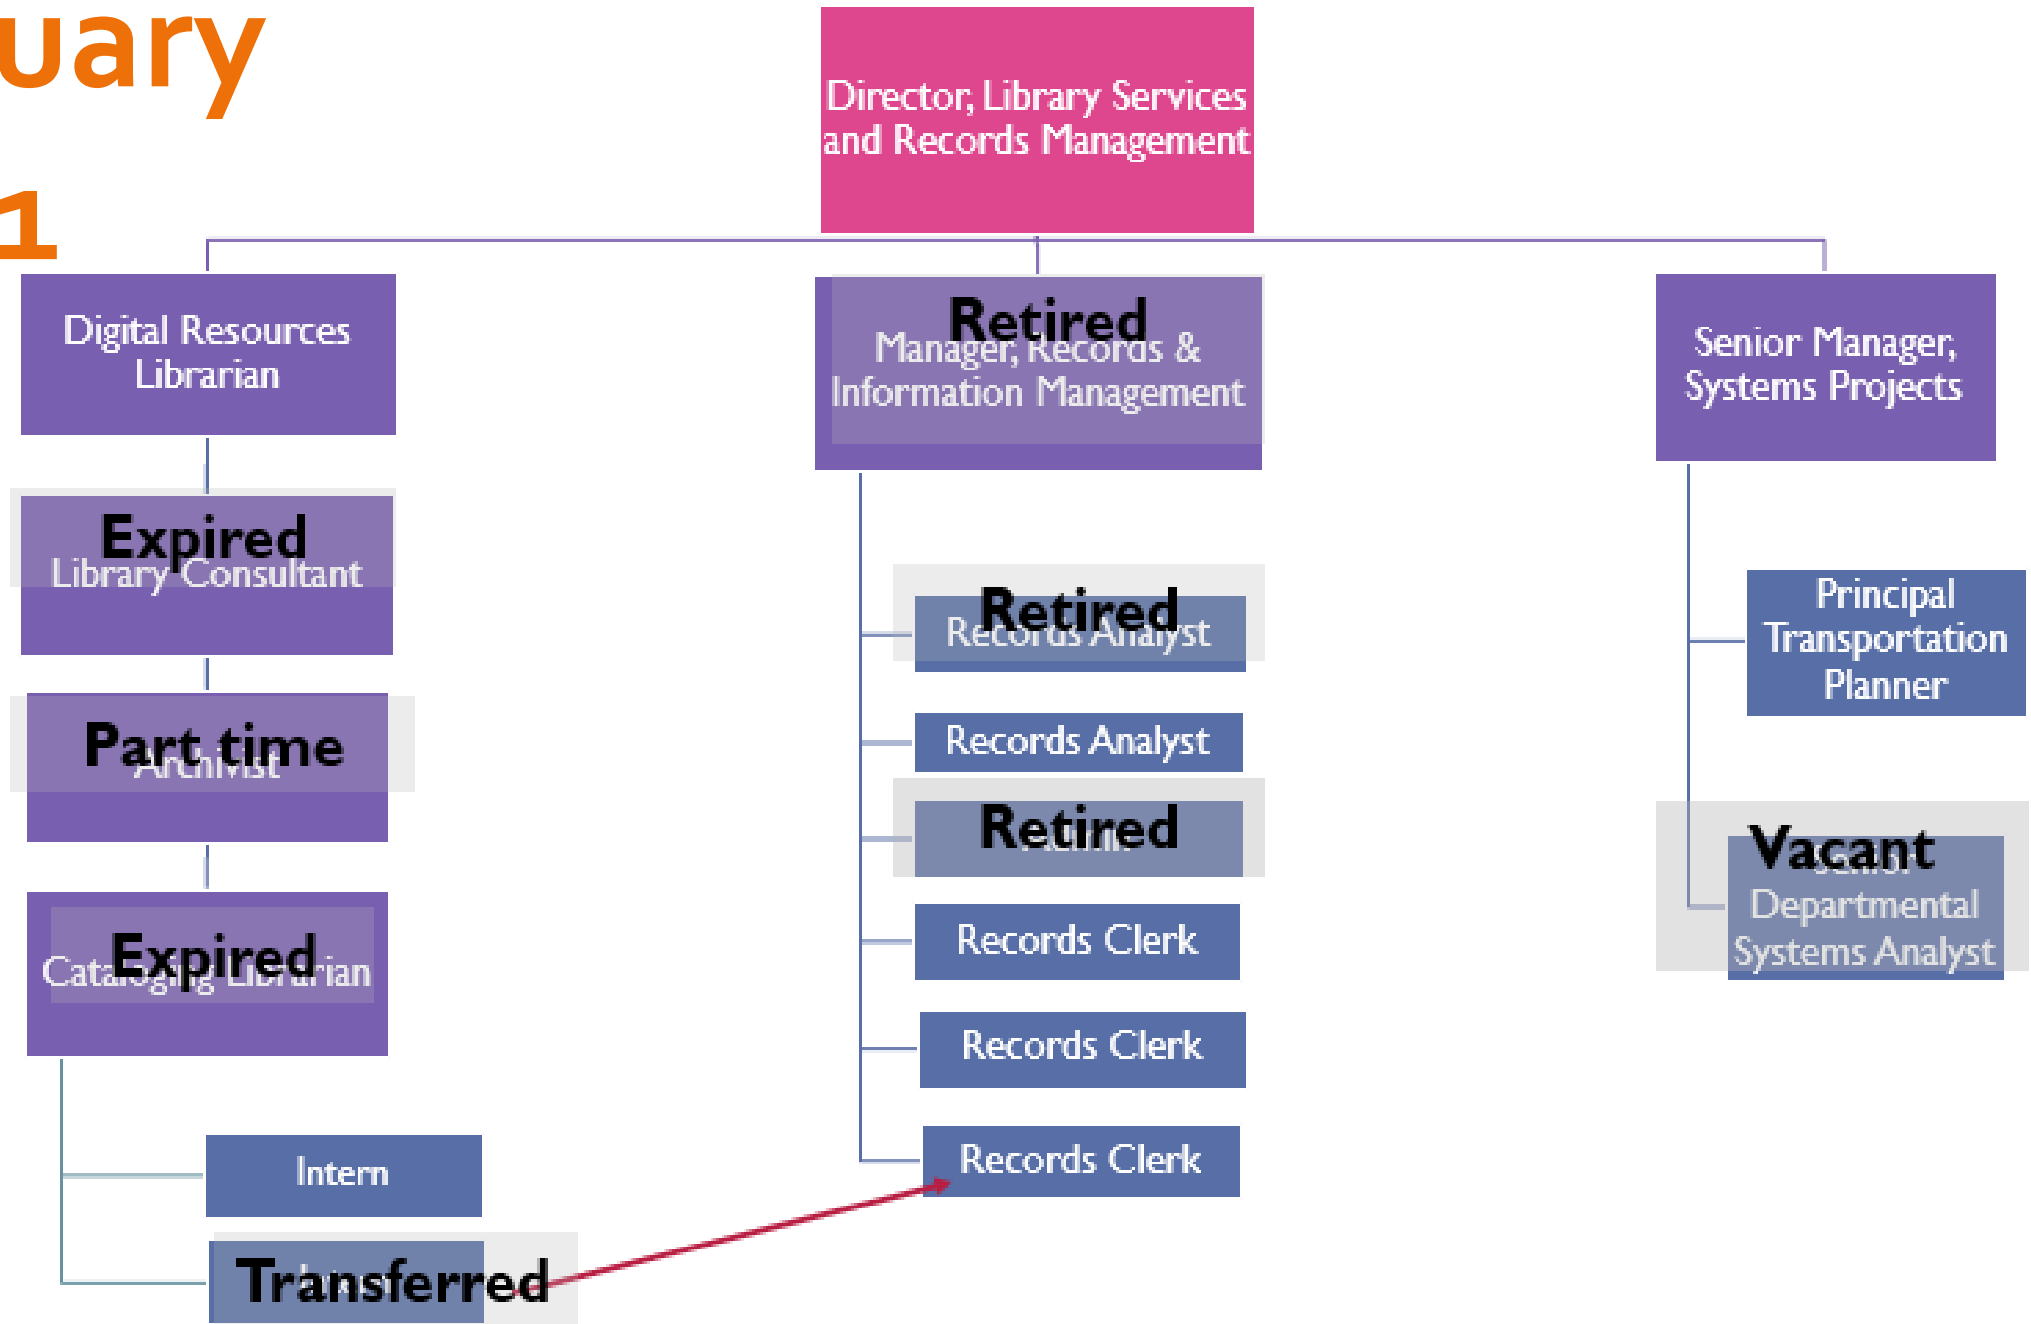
uary

1

Director, Library Services and Records Management

Digital Resources Librarian

Retired
Manager, Records & Information Management

Senior Manager, Systems Projects

Expired
Library Consultant

Part time
Archivist

Expired
Cataloging Librarian

Intern

Transferred
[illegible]

Retired
Records Analyst

Records Analyst

Retired
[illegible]

Records Clerk

Records Clerk

Records Clerk

Principal Transportation Planner

Vacant
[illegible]
Departmental Systems Analyst